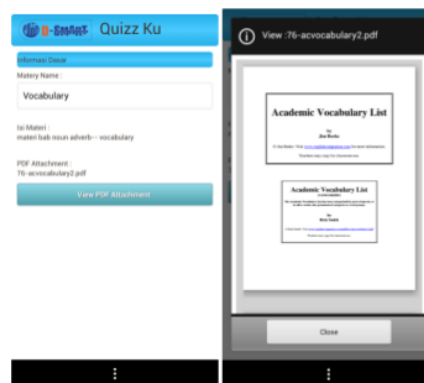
U-SMART Quizz Ku

Informasi Dasar

Matery Name :

Vocabulary

Isi Materi :
materi bab noun adverb--- vocabulary

PDF Attachment :
76-acvocabulary2.pdf

View PDF Attachment

View :76-acvocabulary2.pdf

Academic Vocabulary List

by
Jim Burke

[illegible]

Academic Vocabulary List

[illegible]

by
Jim Burke

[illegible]

Close